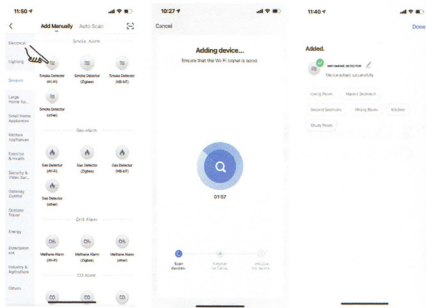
11:50

Add Manually Auto Scan

Electrical

Lighting

Sensors

Large Home Ap...

Small Home Appliances

Kitchen Appliances

Exercise & Health

Security & Video Sur...

Gateway Control

Outdoor Travel

Energy

Entertainment

Industry & Agriculture

Others

Smoke Alarm

Smoke Detector (Wi-Fi)

Smoke Detector (Zigbee)

Smoke Detector (NB-IoT)

Smoke Detector (other)

Gas Alarm

Gas Detector (Wi-Fi)

Gas Detector (Zigbee)

Gas Detector (NB-IoT)

Gas Detector (other)

CH4 Alarm

Methane Alarm (Wi-Fi)

Methane Alarm (Zigbee)

Methane Alarm (NB-IoT)

CO Alarm

10:27

Cancel

Adding device...

Ensure that the Wi-Fi signal is good.

01:57

Scan devices

Register on Cloud

Initialize the device

11:40

Done

Added.

SMOKE DETECTOR

Device added successfully

Living Room

Master Bedroom

Second Bedroom

Dining Room

Kitchen

Study Room